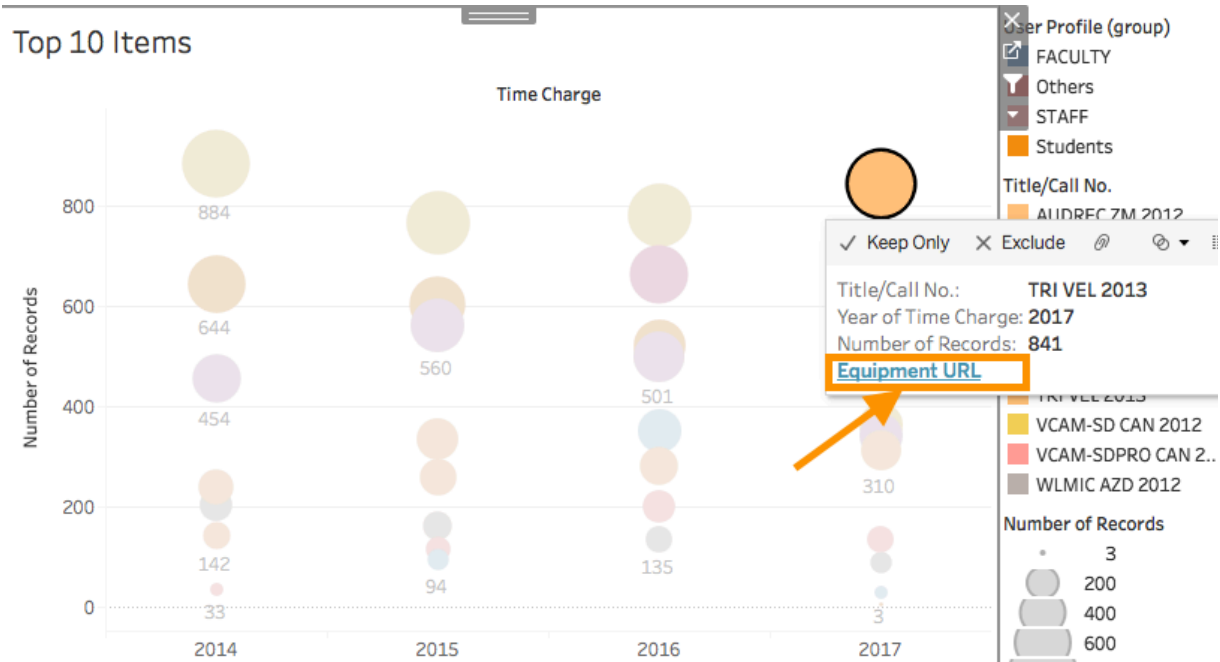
Top 10 Items

Time Charge

Number of Records

800
600
400
200
0

884
644
454
142
33
560
94
501
135
310
3

2014
2015
2016
2017

✓ Keep Only ✕ Exclude

Title/Call No.: TRI VEL 2013
Year of Time Charge: 2017
Number of Records: 841
Equipment URL

User Profile (group)
FACULTY
Others
STAFF
Students

Title/Call No.
AUDREC ZM 2012
TRI VEL 2013
VCAM-SD CAN 2012
VCAM-SDPRO CAN 2..
WLMIC AZD 2012

Number of Records
3
200
400
600